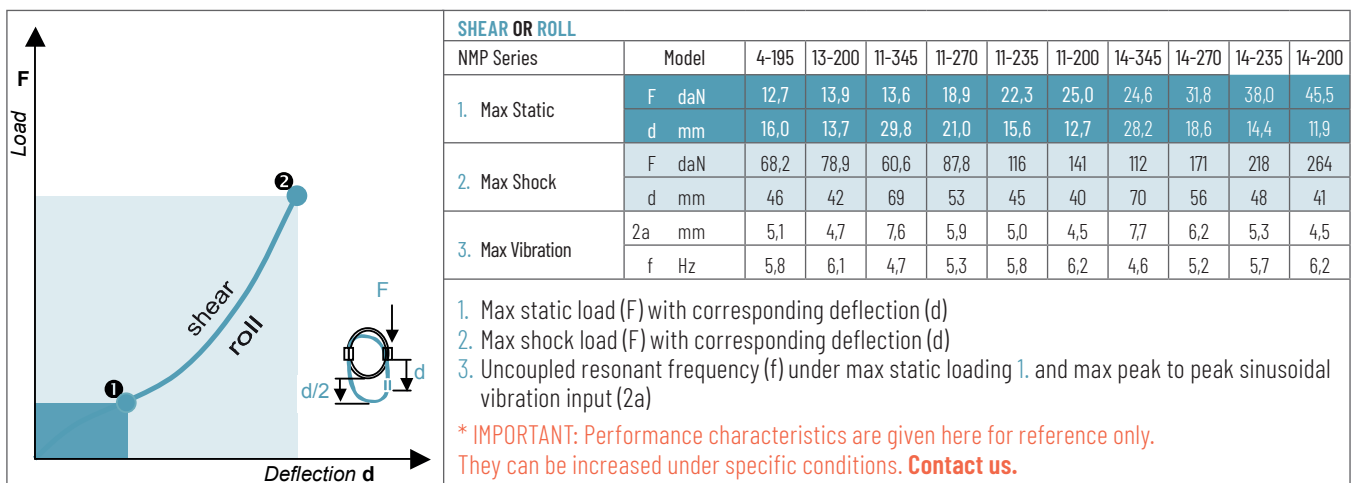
F
Load
2
shear
roll
1
F
d
d/2
Deflection d

SHEAR OR ROLL

| NMP Series | Model | | 4-195 | 13-200 | 11-345 | 11-270 | 11-235 | 11-200 | 14-345 | 14-270 | 14-235 | 14-200 |
|---|---|---|---|---|---|---|---|---|---|---|---|---|
| 1. Max Static | F | daN | 12,7 | 13,9 | 13,6 | 18,9 | 22,3 | 25,0 | 24,6 | 31,8 | 38,0 | 45,5 |
| | d | mm | 16,0 | 13,7 | 29,8 | 21,0 | 15,6 | 12,7 | 28,2 | 18,6 | 14,4 | 11,9 |
| 2. Max Shock | F | daN | 68,2 | 78,9 | 60,6 | 87,8 | 116 | 141 | 112 | 171 | 218 | 264 |
| | d | mm | 46 | 42 | 69 | 53 | 45 | 40 | 70 | 56 | 48 | 41 |
| 3. Max Vibration | 2a | mm | 5,1 | 4,7 | 7,6 | 5,9 | 5,0 | 4,5 | 7,7 | 6,2 | 5,3 | 4,5 |
| | f | Hz | 5,8 | 6,1 | 4,7 | 5,3 | 5,8 | 6,2 | 4,6 | 5,2 | 5,7 | 6,2 |

1. Max static load (F) with corresponding deflection (d)
2. Max shock load (F) with corresponding deflection (d)
3. Uncoupled resonant frequency (f) under max static loading 1. and max peak to peak sinusoidal vibration input (2a)

* IMPORTANT: Performance characteristics are given here for reference only.
They can be increased under specific conditions. Contact us.